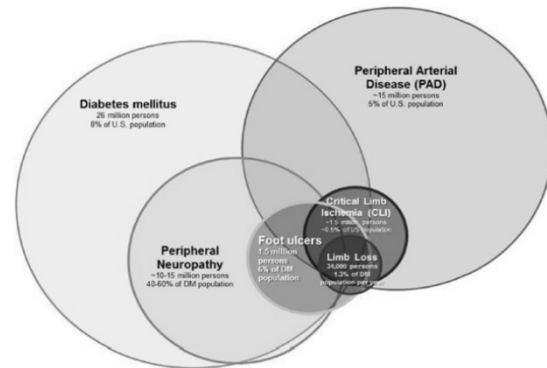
Peripheral Arterial Disease (PAD)
~15 million persons
5% of U.S. population

Diabetes mellitus
26 million persons
8% of U.S. population

Critical Limb Ischemia (CLI)
~1.5 million persons
~0.5% of US population

Peripheral Neuropathy
~10-15 million persons
40-60% of DM population

Foot ulcers
1.5 million persons
6% of DM population

Limb Loss
34,000 persons
1.3% of DM population per year